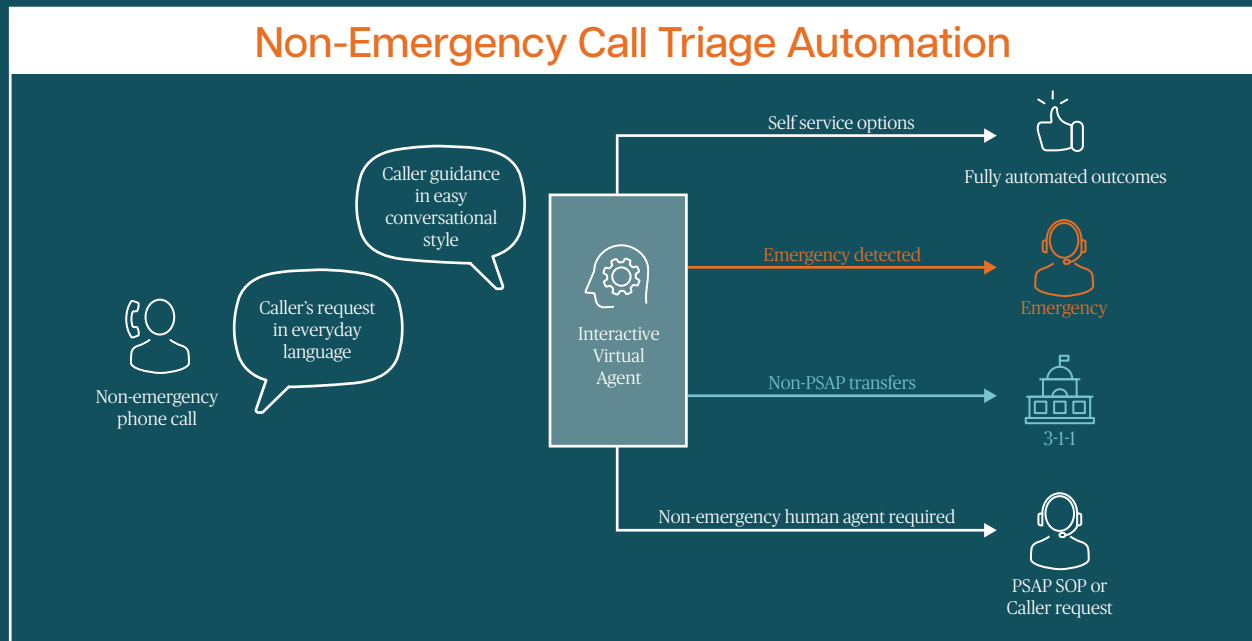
Non-Emergency Call Triage Automation

Non-emergency phone call

Caller's request in everyday language

Caller guidance in easy conversational style

Interactive Virtual Agent

Self service options

Fully automated outcomes

Emergency detected

Emergency

Non-PSAP transfers

3-1-1

Non-emergency human agent required

PSAP SOP or Caller request